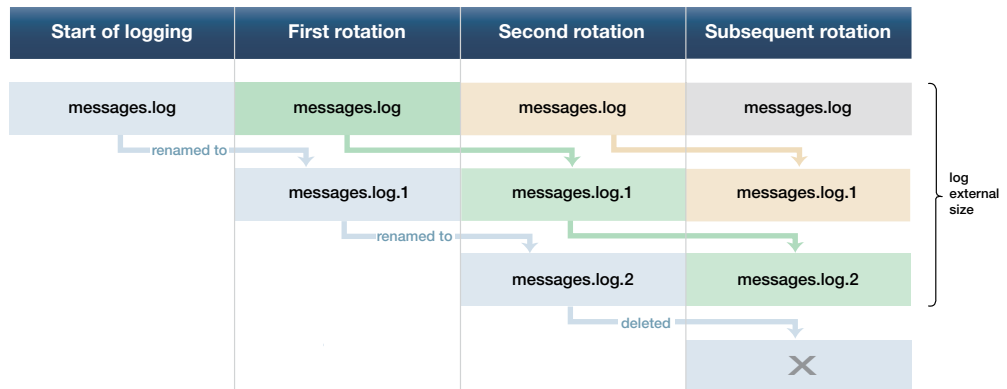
| Start of logging | First rotation | Second rotation | Subsequent rotation |
|---|---|---|---|
| messages.log | messages.log | messages.log | messages.log |
| | messages.log.1 | messages.log.1 | messages.log.1 |
| | | messages.log.2 | messages.log.2 |

renamed to

renamed to

deleted

log external size